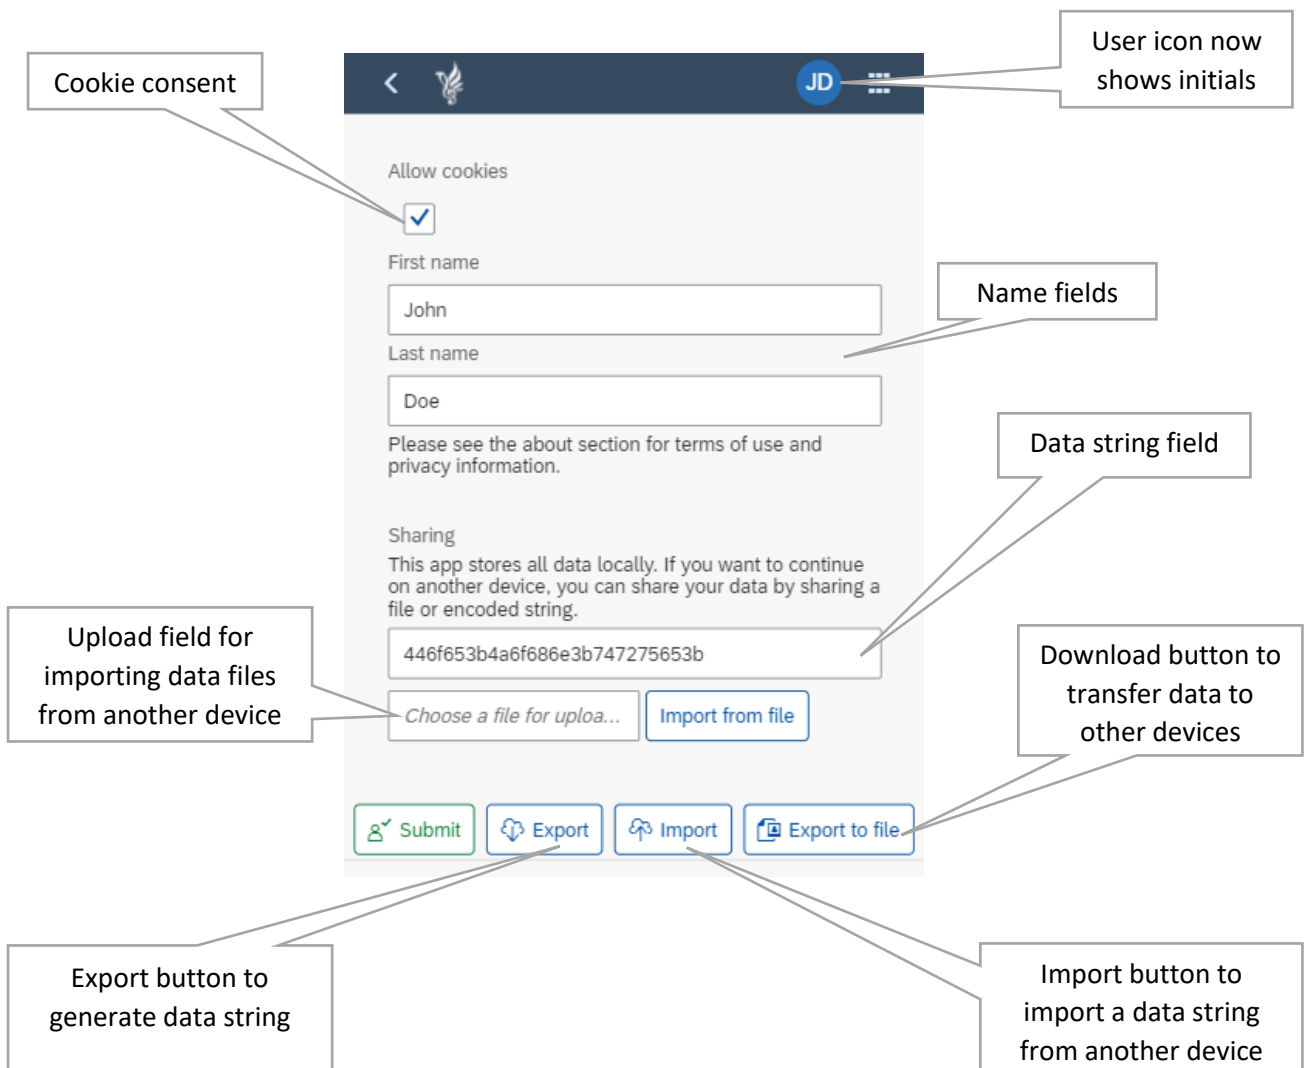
Cookie consent

JD

User icon now shows initials

Allow cookies

First name

John

Name fields

Last name

Doe

Please see the about section for terms of use and privacy information.

Data string field

Sharing

This app stores all data locally. If you want to continue on another device, you can share your data by sharing a file or encoded string.

Upload field for importing data files from another device

446f653b4a6f686e3b747275653b

Choose a file for uploa...

Import from file

Download button to transfer data to other devices

Submit

Export

Import

Export to file

Export button to generate data string

Import button to import a data string from another device